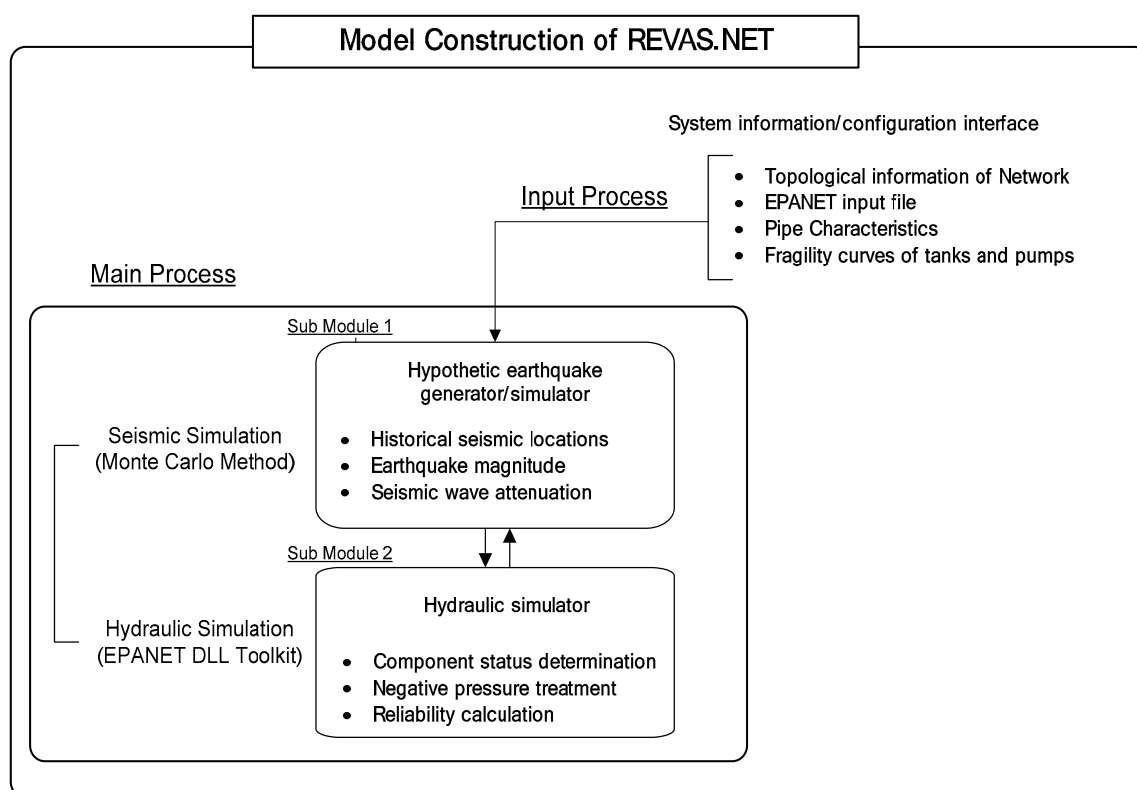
Model Construction of REVAS.NET

System information/configuration interface

Input Process

- Topological information of Network
- EPANET input file
- Pipe Characteristics
- Fragility curves of tanks and pumps

Main Process

Sub Module 1

Hypothetic earthquake generator/simulator

Seismic Simulation (Monte Carlo Method)

- Historical seismic locations
- Earthquake magnitude
- Seismic wave attenuation

Sub Module 2

Hydraulic simulator

Hydraulic Simulation (EPANET DLL Toolkit)

- Component status determination
- Negative pressure treatment
- Reliability calculation